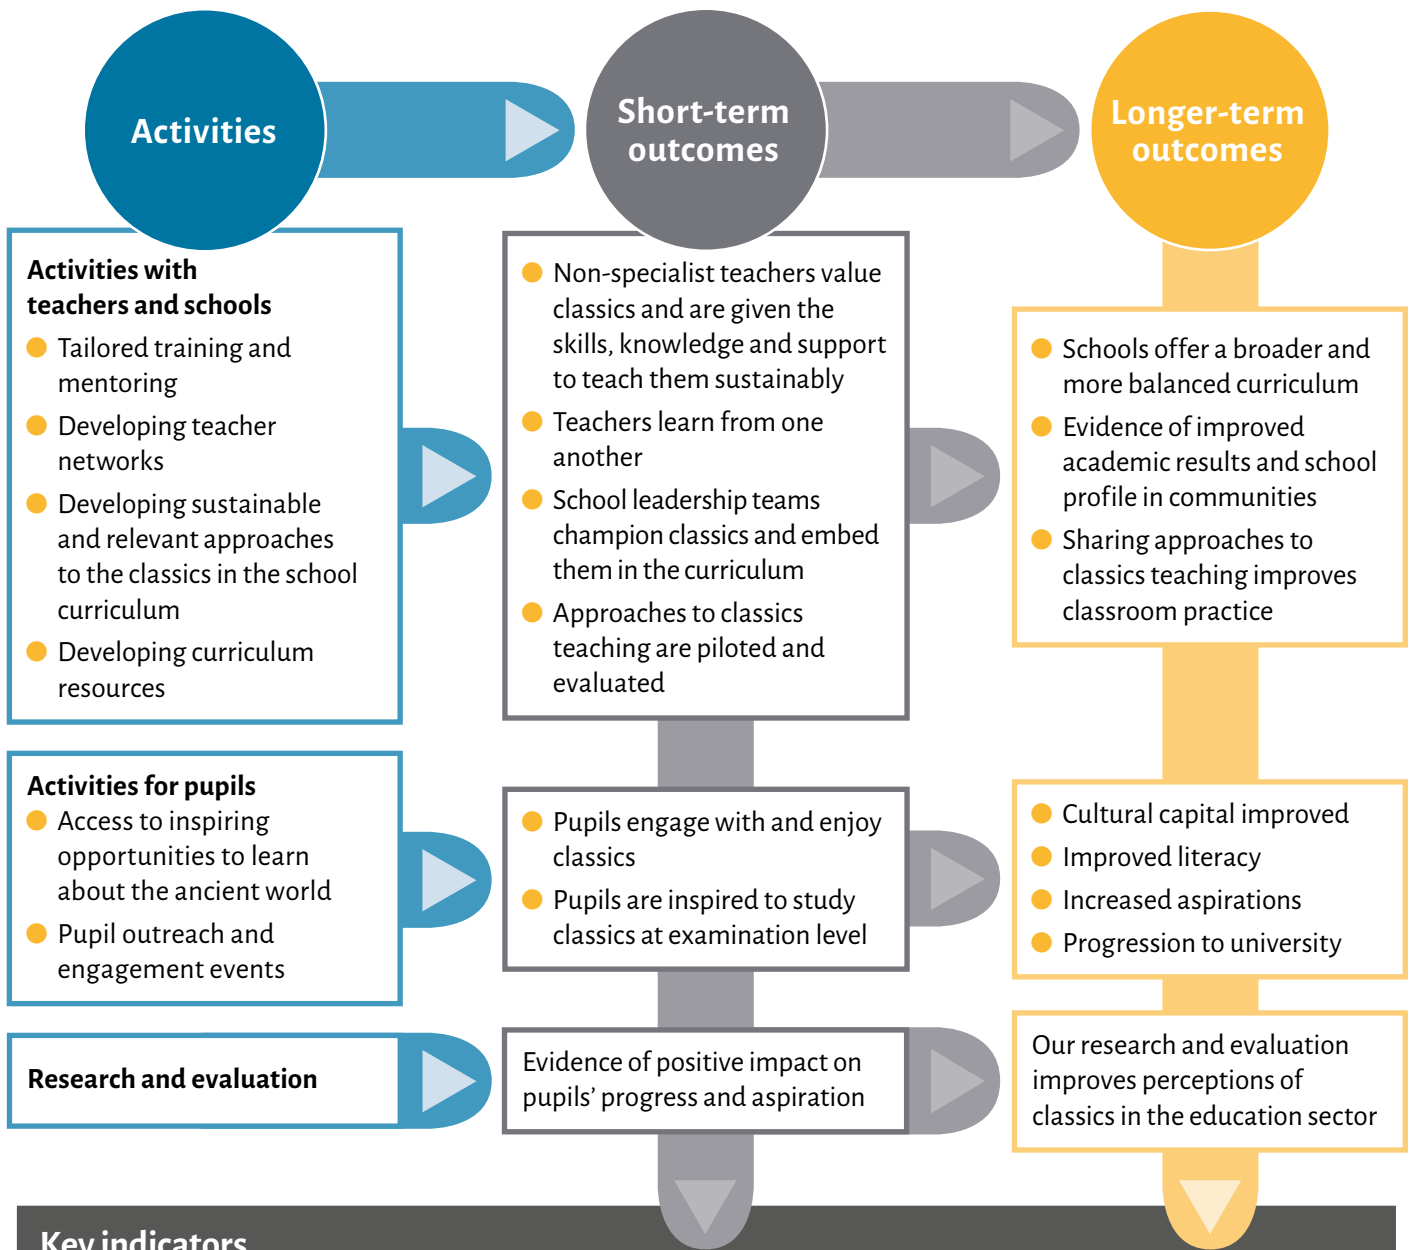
Activities

Short-term outcomes

Longer-term outcomes

Activities with teachers and schools
Tailored training and mentoring
Developing teacher networks
Developing sustainable and relevant approaches to the classics in the school curriculum
Developing curriculum resources

Non-specialist teachers value classics and are given the skills, knowledge and support to teach them sustainably
Teachers learn from one another
School leadership teams champion classics and embed them in the curriculum
Approaches to classics teaching are piloted and evaluated

Schools offer a broader and more balanced curriculum
Evidence of improved academic results and school profile in communities
Sharing approaches to classics teaching improves classroom practice

Activities for pupils
Access to inspiring opportunities to learn about the ancient world
Pupil outreach and engagement events

Pupils engage with and enjoy classics
Pupils are inspired to study classics at examination level

Cultural capital improved
Improved literacy
Increased aspirations
Progression to university

Research and evaluation

Evidence of positive impact on pupils' progress and aspiration

Our research and evaluation improves perceptions of classics in the education sector

Key indicators